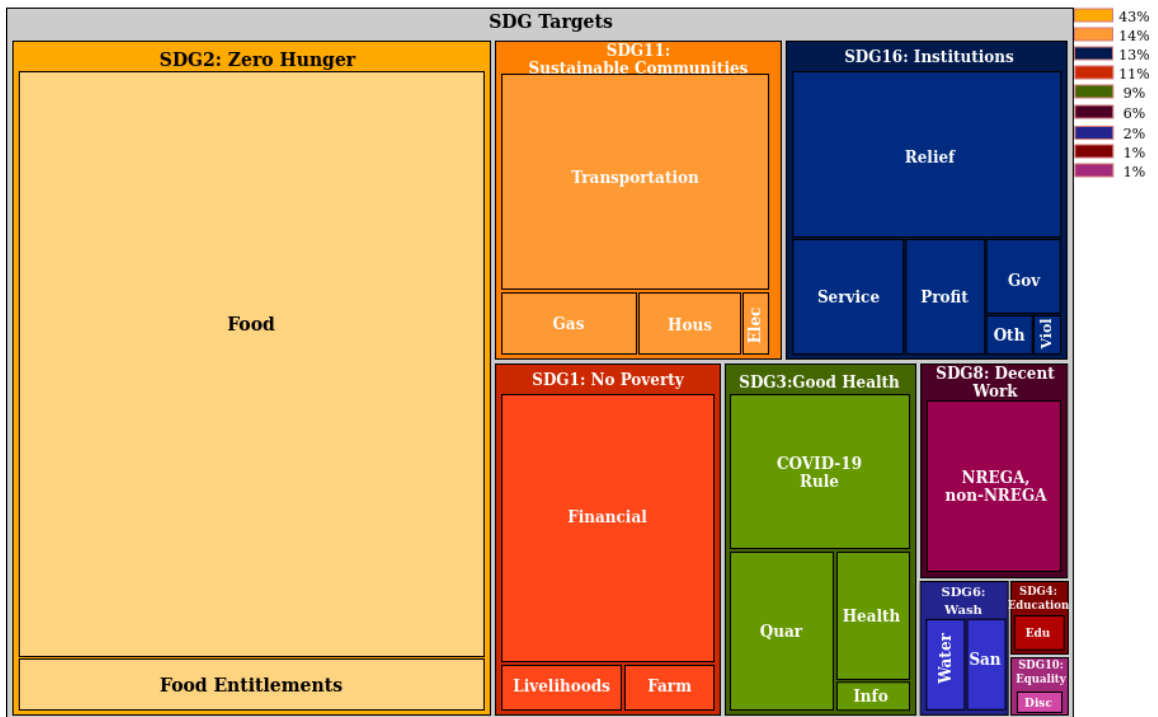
SDG Targets

SDG2: Zero Hunger

Food

Food Entitlements

SDG11: Sustainable Communities

Transportation

Gas

Hous

Elec

SDG16: Institutions

Relief

Service

Profit

Gov

Oth

Viol

SDG1: No Poverty

Financial

Livelihoods

Farm

SDG3:Good Health

COVID-19 Rule

Quar

Health

Info

SDG8: Decent Work

NREGA, non-NREGA

SDG6: Wash

Water

San

SDG4: Education

Edu

SDG10: Equality

Disc

43%
14%
13%
11%
9%
6%
2%
1%
1%